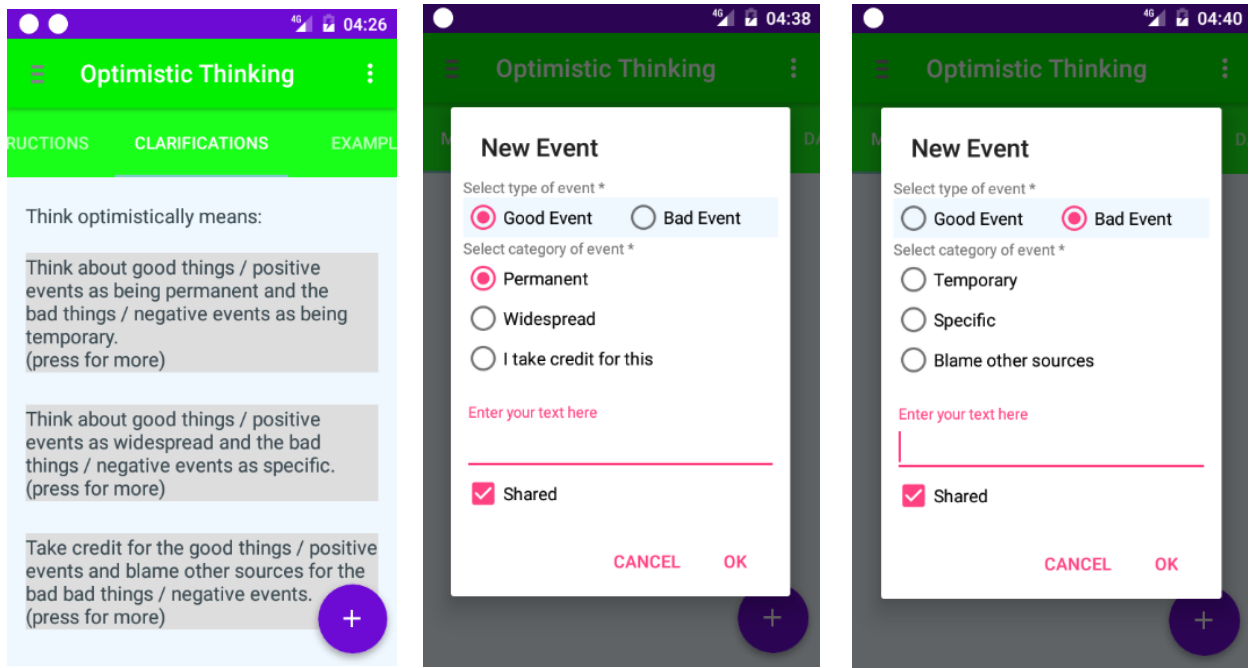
4G 04:26

Optimistic Thinking

RUCTIONS CLARIFICATIONS EXAMPL

Think optimistically means:

Think about good things / positive events as being permanent and the bad things / negative events as being temporary.
(press for more)

Think about good things / positive events as widespread and the bad things / negative events as specific.
(press for more)

Take credit for the good things / positive events and blame other sources for the bad bad things / negative events.
(press for more)

+

4G 04:38

Optimistic Thinking

New Event

Select type of event *

Good Event Bad Event

Select category of event *

Permanent

Widespread

I take credit for this

Enter your text here

Shared

CANCEL OK

+

4G 04:40

Optimistic Thinking

New Event

Select type of event *

Good Event Bad Event

Select category of event *

Temporary

Specific

Blame other sources

Enter your text here

Shared

CANCEL OK

+